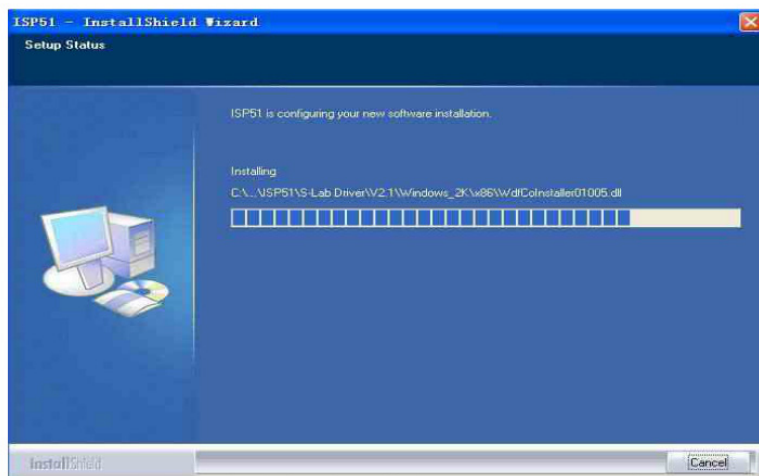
ISP51 - InstallShield Wizard

Setup Status

ISP51 is configuring your new software installation.

Installing

C:\...\ISP51\S-Lab Driver\V2.1\Windows_2K\x86\WdfCoInstaller01005.dll

InstallShield

Cancel